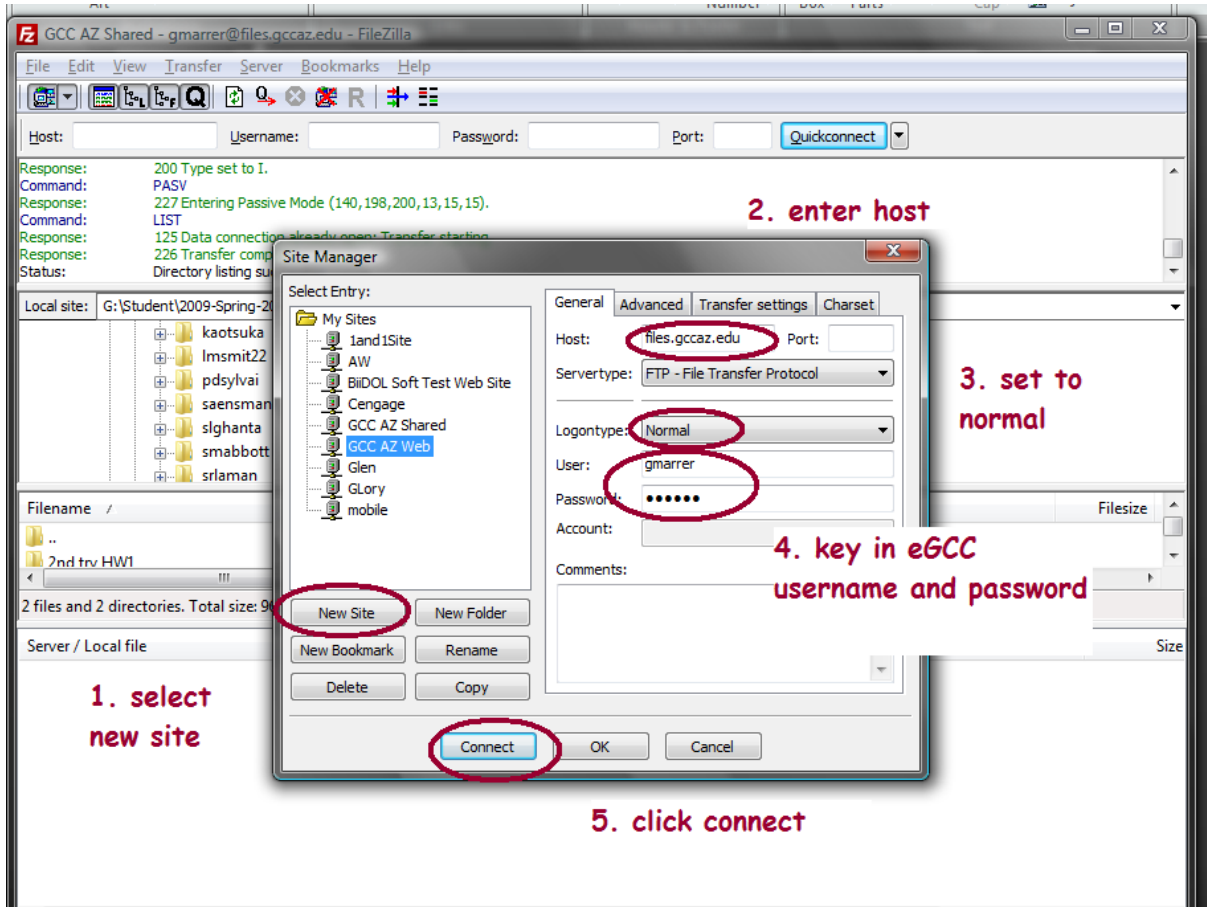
GCC AZ Shared - gmarrer@files.gccaz.edu - FileZilla

File Edit View Transfer Server Bookmarks Help

Host: Username: Password: Port: Quickconnect

Response: 200 Type set to I.
Command: PASV
Response: 227 Entering Passive Mode (140,198,200,13,15,15).
Command: LIST
Response: 125 Data connection already open; Transfer starting.
Response: 226 Transfer comp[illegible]
Status: Directory listing su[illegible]

2. enter host

Local site: G:\Student\2009-Spring-20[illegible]

kaotsuka
lmsmit22
pdsylvai
saensman
slghanta
smabbott
srlaman

Filename /
..
2nd try HW1

2 files and 2 directories. Total size: 9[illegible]

Server / Local file

Filesize

Size

Site Manager

Select Entry:
My Sites
1and1Site
AW
BiiDOL Soft Test Web Site
Cengage
GCC AZ Shared
GCC AZ Web
Glen
GLory
mobile

New Site
New Folder
New Bookmark
Rename
Delete
Copy

General Advanced Transfer settings Charset

Host: files.gccaz.edu Port:
Servertype: FTP - File Transfer Protocol
Logontype: Normal
User: gmarrer
Password: ••••••
Account:
Comments:

Connect OK Cancel

3. set to normal

4. key in eGCC username and password

1. select new site

5. click connect